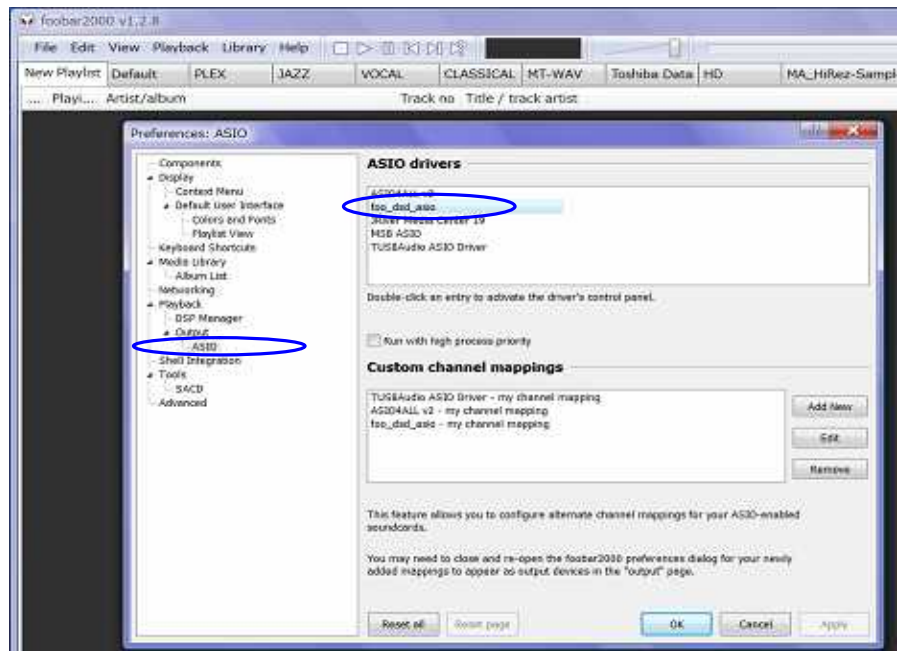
foobar2000 v1.2.8

File Edit View Playback Library Help

New Playlist | Default | PLEX | JAZZ | VOCAL | CLASSICAL | MT-WAV | Toshiba Data | HD | MA_HiRez-Sampl

... Playi... Artist/album Track no Title / track artist

Preferences: ASIO

Components
Display
Context Menu
Default User Interface
Colors and Fonts
Playlist View
Keyboard Shortcuts
Media Library
Album List
Networking
Playback
DSP Manager
Output
ASIO
Shell Integration
Tools
SACD
Advanced

ASIO drivers

ASIO4ALL v2
foo_dsd_asio
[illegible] Media Center 19
MSB ASIO
TUSBAudio ASIO Driver

Double-click an entry to activate the driver's control panel.

Run with high process priority

Custom channel mappings

TUSBAudio ASIO Driver - my channel mapping
ASIO4ALL v2 - my channel mapping
foo_dsd_asio - my channel mapping

Add New
Edit
Remove

This feature allows you to configure alternate channel mappings for your ASIO-enabled soundcards.

You may need to close and re-open the foobar2000 preferences dialog for your newly added mappings to appear as output devices in the "output" page.

Reset all | Reset page | OK | Cancel | Apply